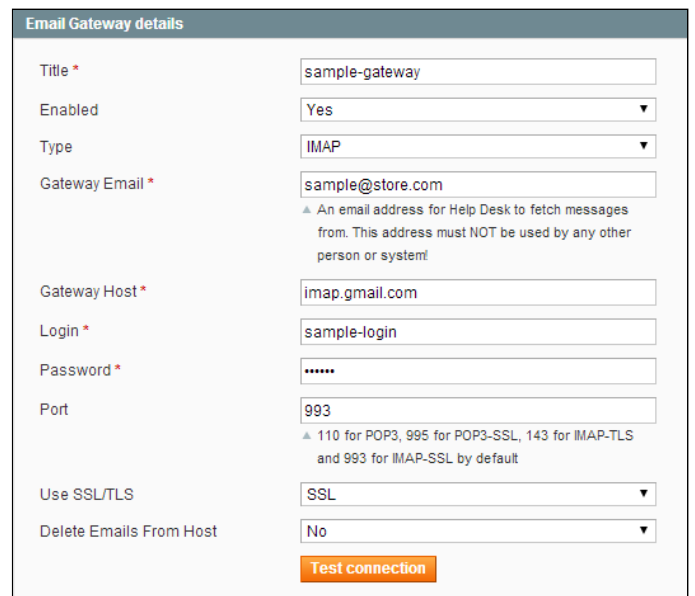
Email Gateway details

Title *
sample-gateway

Enabled
Yes

Type
IMAP

Gateway Email *
sample@store.com
An email address for Help Desk to fetch messages from. This address must NOT be used by any other person or system!

Gateway Host *
imap.gmail.com

Login *
sample-login

Password *
••••••

Port
993
110 for POP3, 995 for POP3-SSL, 143 for IMAP-TLS and 993 for IMAP-SSL by default

Use SSL/TLS
SSL

Delete Emails From Host
No

Test connection